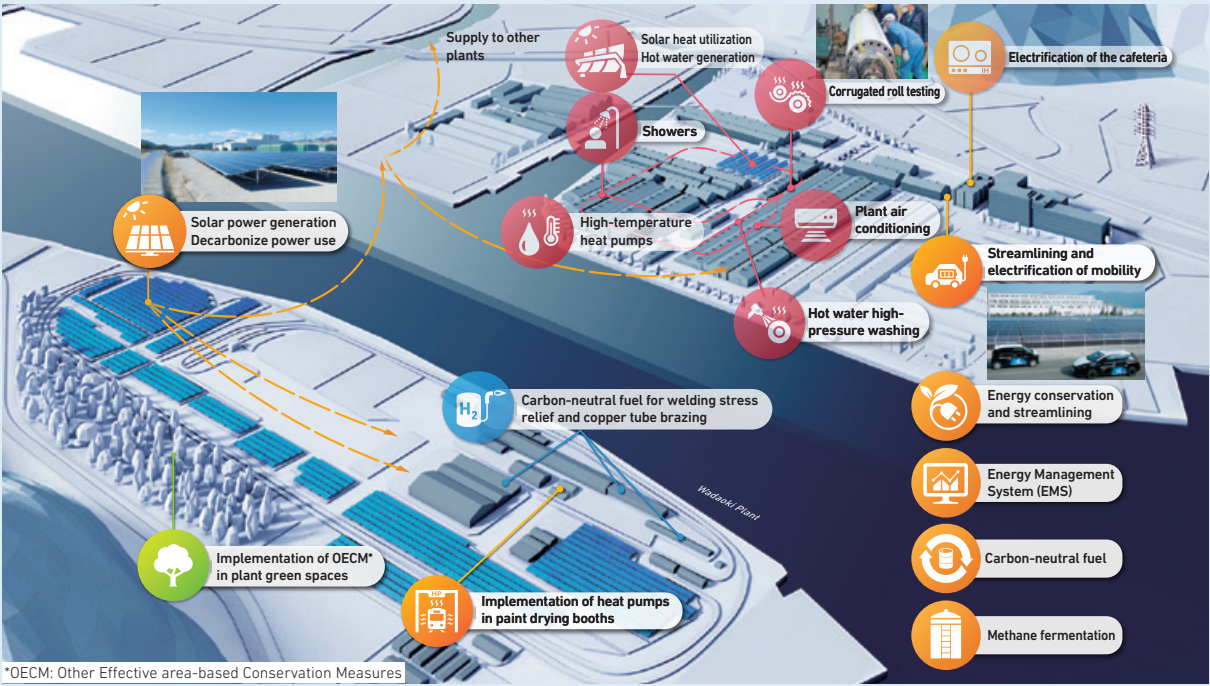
Supply to other plants

Solar heat utilization
Hot water generation

Corrugated roll testing

Electrification of the cafeteria

Showers

Solar power generation
Decarbonize power use

High-temperature heat pumps

Plant air conditioning

Streamlining and electrification of mobility

Hot water high-pressure washing

Carbon-neutral fuel for welding stress relief and copper tube brazing

Energy conservation and streamlining

Energy Management System (EMS)

Wadaoki Plant

Carbon-neutral fuel

Implementation of OECM* in plant green spaces

Implementation of heat pumps in paint drying booths

Methane fermentation

*OECM: Other Effective area-based Conservation Measures